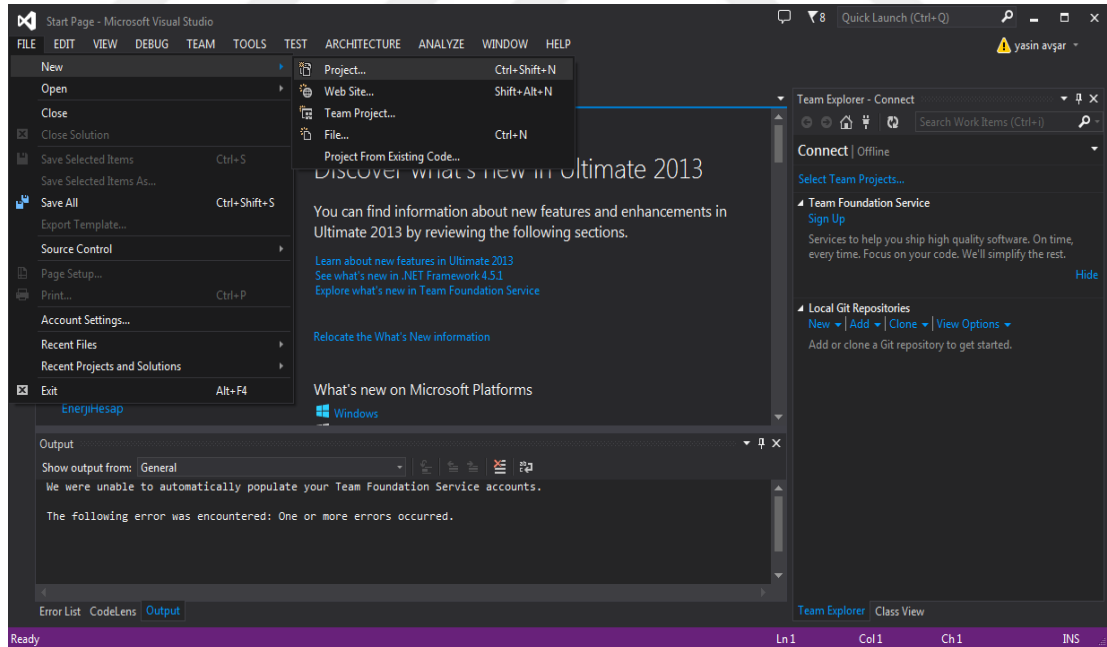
Start Page - Microsoft Visual Studio

8 Quick Launch (Ctrl+Q)

FILE EDIT VIEW DEBUG TEAM TOOLS TEST ARCHITECTURE ANALYZE WINDOW HELP

yasin avşar

New
Open
Close
Close Solution
Save Selected Items Ctrl+S
Save Selected Items As...
Save All Ctrl+Shift+S
Export Template...
Source Control
Page Setup...
Print... Ctrl+P
Account Settings...
Recent Files
Recent Projects and Solutions
Exit Alt+F4

Project... Ctrl+Shift+N
Web Site... Shift+Alt+N
Team Project...
File... Ctrl+N
Project From Existing Code...

Discover What's new in Ultimate 2013

You can find information about new features and enhancements in Ultimate 2013 by reviewing the following sections.

Learn about new features in Ultimate 2013
See what's new in .NET Framework 4.5.1
Explore what's new in Team Foundation Service

Relocate the What's New information

What's new on Microsoft Platforms

Windows

EnerjiHesap

Team Explorer - Connect

Search Work Items (Ctrl+i)

Connect | Offline

Select Team Projects...

Team Foundation Service
Sign Up
Services to help you ship high quality software. On time, every time. Focus on your code. We'll simplify the rest.
Hide

Local Git Repositories
New | Add | Clone | View Options
Add or clone a Git repository to get started.

Output

Show output from: General

We were unable to automatically populate your Team Foundation Service accounts.

The following error was encountered: One or more errors occurred.

Error List CodeLens Output

Team Explorer Class View

Ready Ln 1 Col 1 Ch 1 INS